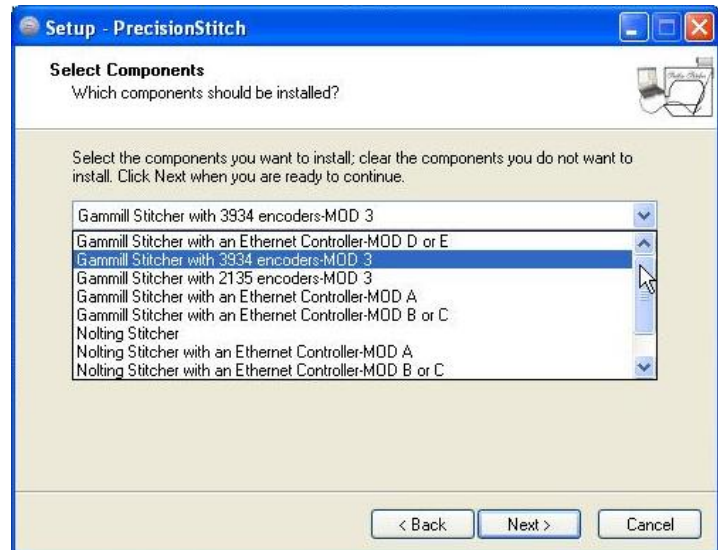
Setup - PrecisionStitch

Select Components
Which components should be installed?

Select the components you want to install; clear the components you do not want to install. Click Next when you are ready to continue.

Gammill Stitcher with 3934 encoders-MOD 3

Gammill Stitcher with an Ethernet Controller-MOD D or E
Gammill Stitcher with 3934 encoders-MOD 3
Gammill Stitcher with 2135 encoders-MOD 3
Gammill Stitcher with an Ethernet Controller-MOD A
Gammill Stitcher with an Ethernet Controller-MOD B or C
Nolting Stitcher
Nolting Stitcher with an Ethernet Controller-MOD A
Nolting Stitcher with an Ethernet Controller-MOD B or C

< Back
Next >
Cancel